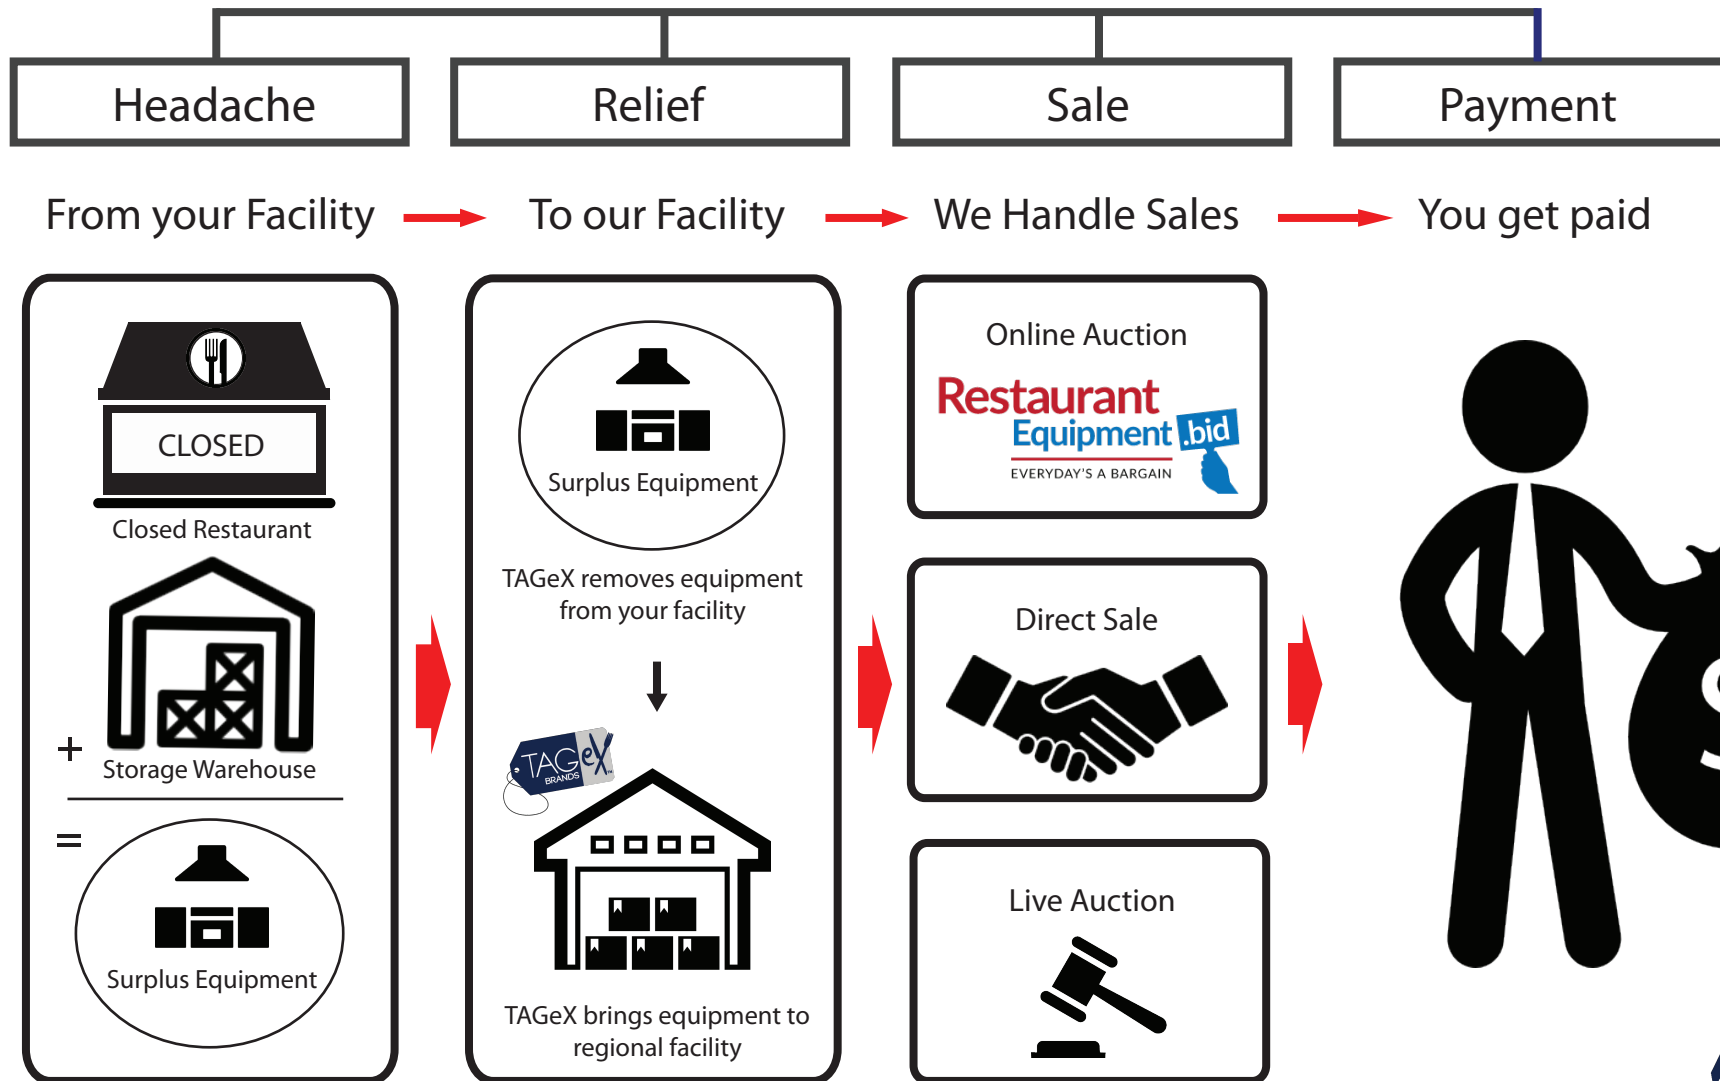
Headache

Relief

Sale

Payment

From your Facility

To our Facility

We Handle Sales

You get paid

CLOSED

Closed Restaurant

+ Storage Warehouse

=

Surplus Equipment

Surplus Equipment

TAGeX removes equipment from your facility

TAGeX BRANDS

TAGeX brings equipment to regional facility

Online Auction

Restaurant Equipment .bid

EVERYDAY'S A BARGAIN

Direct Sale

Live Auction